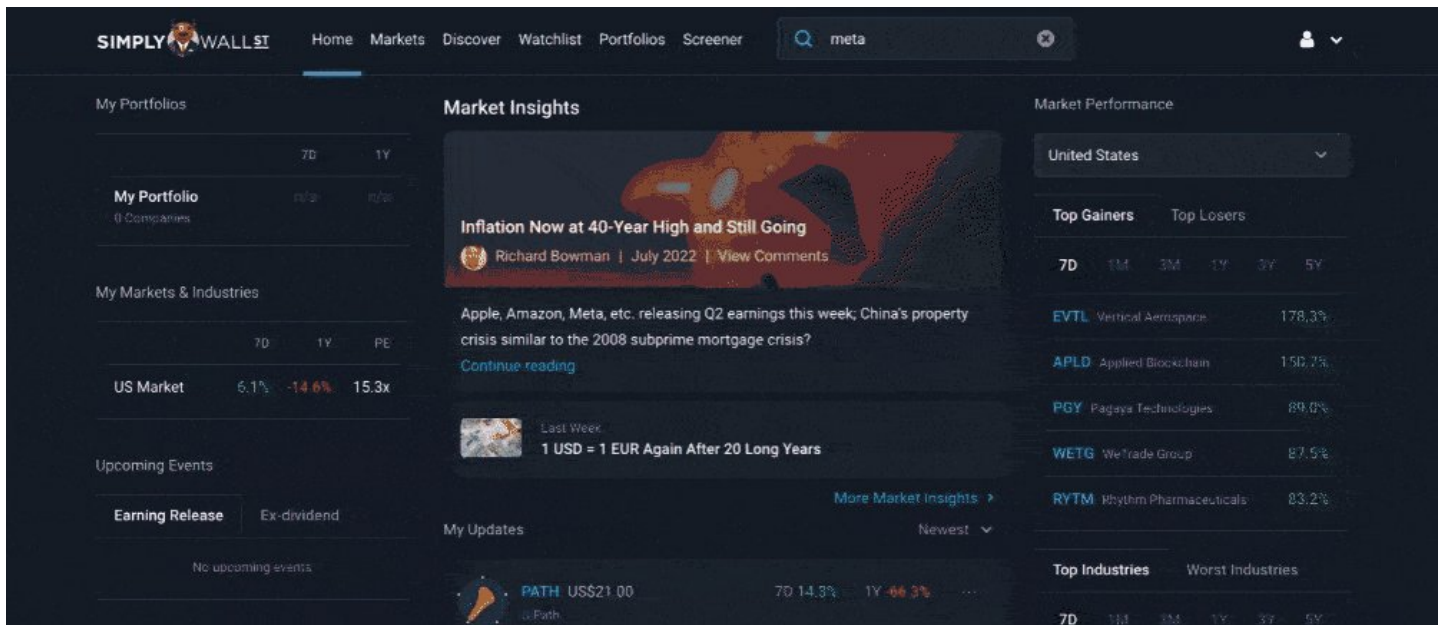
SIMPLY WALL ST Home Markets Discover Watchlist Portfolios Screener meta

My Portfolios

| | 7D | 1Y |
|---|---|---|
| My Portfolio 0 Companies | n/a | n/a |

My Markets & Industries

| | 7D | 1Y | PE |
|---|---|---|---|
| US Market | 6.1% | -14.6% | 15.3x |

Upcoming Events

Earning Release Ex-dividend

No upcoming events

Market Insights

Inflation Now at 40-Year High and Still Going

Richard Bowman | July 2022 | View Comments

Apple, Amazon, Meta, etc. releasing Q2 earnings this week; China's property crisis similar to the 2008 subprime mortgage crisis?

Continue reading

Last Week

1 USD = 1 EUR Again After 20 Long Years

More Market Insights ›

My Updates Newest

PATH US$21.00 7D 14.3% 1Y -66.3%

UiPath

Market Performance

United States

Top Gainers Top Losers

7D 1M 3M 1Y 3Y 5Y

| | |
|---|---|
| EVTL Vertical Aerospace | 178.3% |
| APLD Applied Blockchain | 150.7% |
| PGY Pagaya Technologies | 89.0% |
| WETG WeTrade Group | 87.5% |
| RYTM Rhythm Pharmaceuticals | 83.2% |

Top Industries Worst Industries

7D 1M 3M 1Y 3Y 5Y